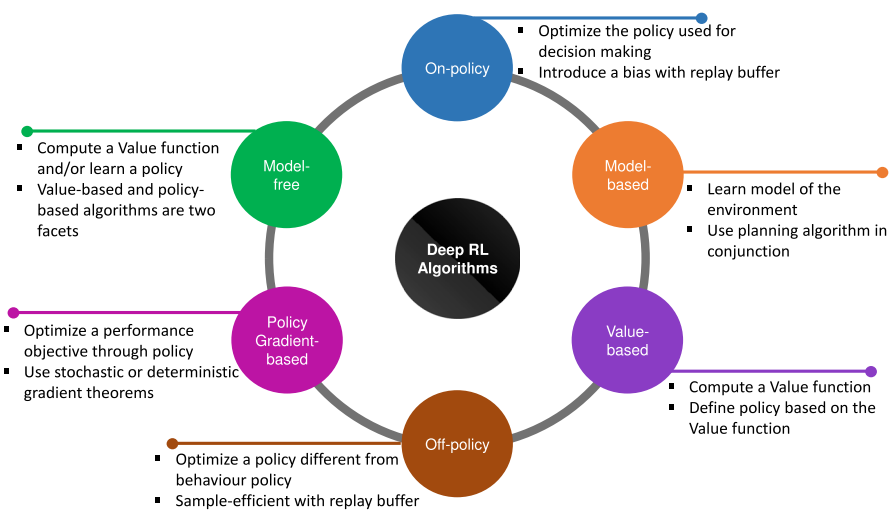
On-policy
- Optimize the policy used for decision making
- Introduce a bias with replay buffer

Model-free
- Compute a Value function and/or learn a policy
- Value-based and policy-based algorithms are two facets

Model-based
- Learn model of the environment
- Use planning algorithm in conjunction

Deep RL Algorithms

Policy Gradient-based
- Optimize a performance objective through policy
- Use stochastic or deterministic gradient theorems

Value-based
- Compute a Value function
- Define policy based on the Value function

Off-policy
- Optimize a policy different from behaviour policy
- Sample-efficient with replay buffer